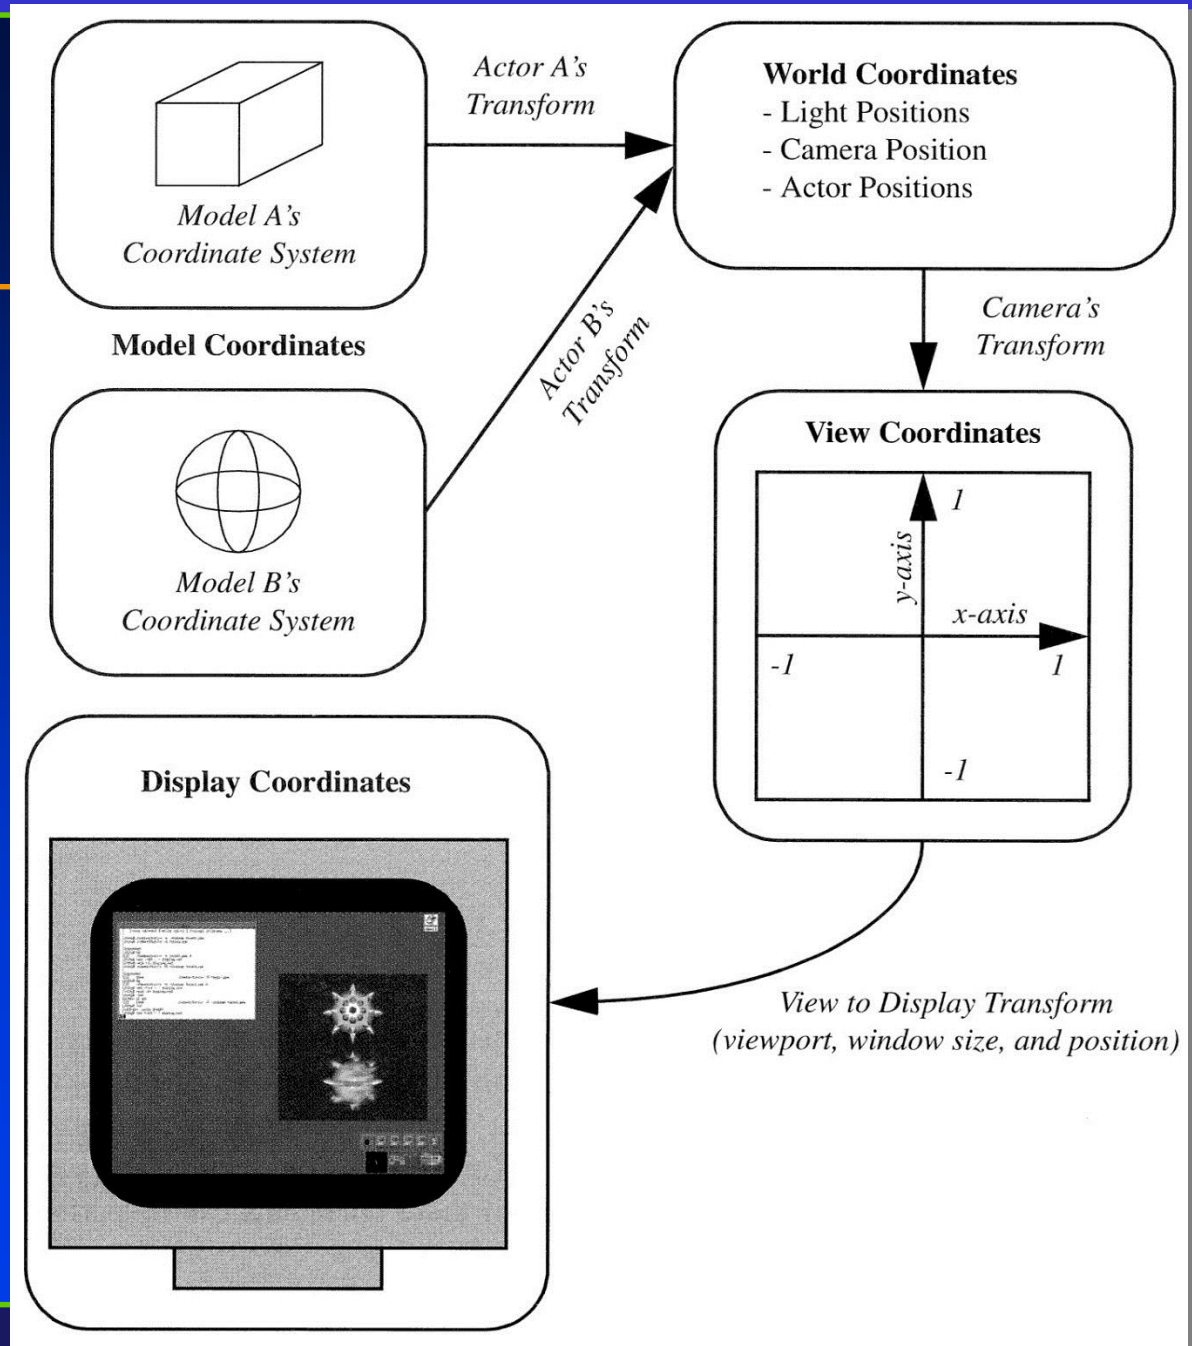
Model A's Coordinate System

Actor A's Transform

World Coordinates
- Light Positions
- Camera Position
- Actor Positions

Model Coordinates

Actor B's Transform

Camera's Transform

Model B's Coordinate System

View Coordinates

1

y-axis

x-axis

-1

1

-1

Display Coordinates

View to Display Transform
(viewport, window size, and position)